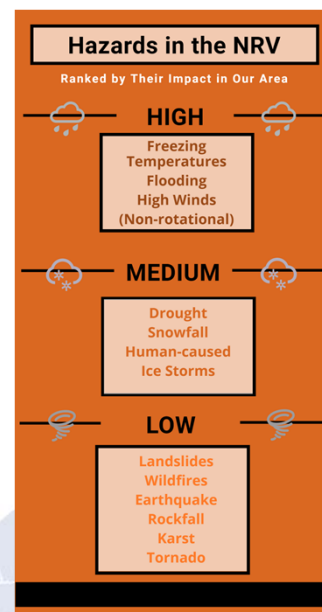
Hazards in the NRV

Ranked by Their Impact in Our Area

HIGH

Freezing Temperatures
Flooding
High Winds
(Non-rotational)

MEDIUM

Drought
Snowfall
Human-caused
Ice Storms

LOW

Landslides
Wildfires
Earthquake
Rockfall
Karst
Tornado